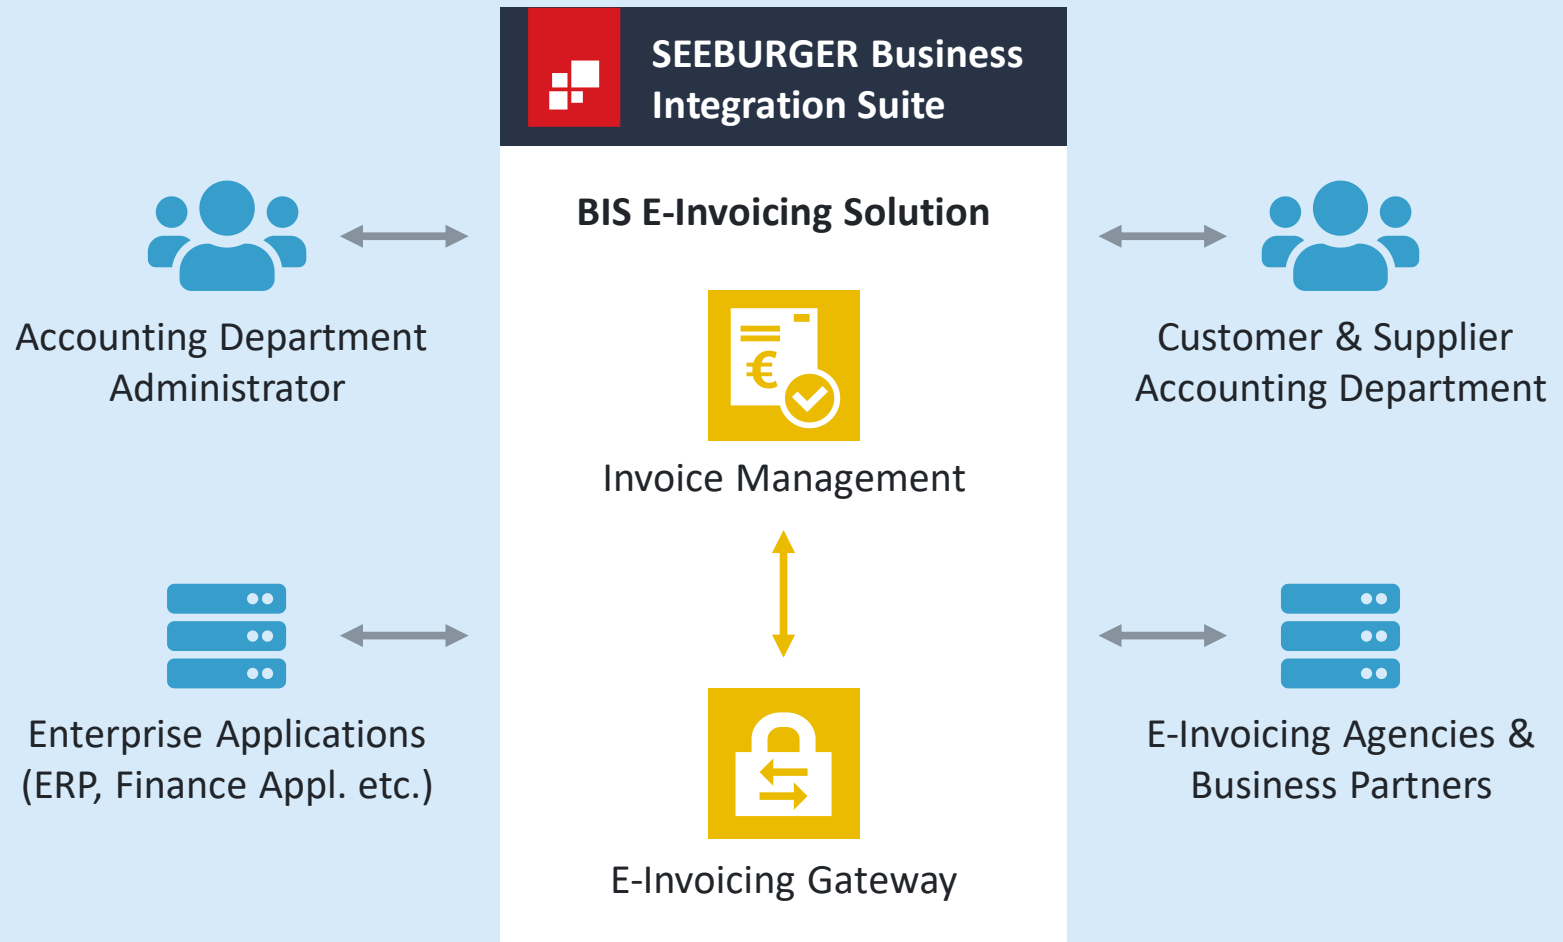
SEEBURGER Business Integration Suite

BIS E-Invoicing Solution

Accounting Department Administrator

Customer & Supplier Accounting Department

€

Invoice Management

Enterprise Applications (ERP, Finance Appl. etc.)

E-Invoicing Agencies & Business Partners

E-Invoicing Gateway